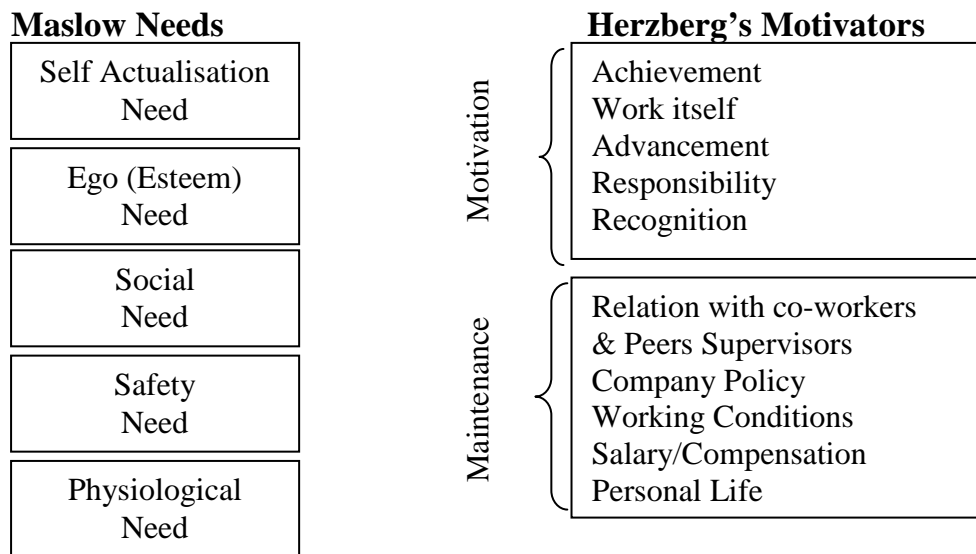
**Maslow Needs**

Self Actualisation Need

Ego (Esteem) Need

Social Need

Safety Need

Physiological Need

**Herzberg's Motivators**

Motivation

Achievement
Work itself
Advancement
Responsibility
Recognition

Maintenance

Relation with co-workers & Peers Supervisors
Company Policy
Working Conditions
Salary/Compensation
Personal Life